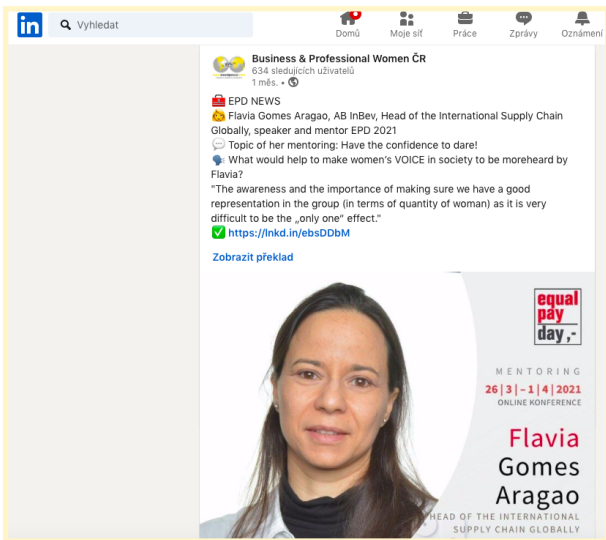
in Vyhledat

Domů Moje síť Práce Zprávy Oznámení

Business & Professional Women ČR
634 sledujících uživatelů
1 měs. •

🧰 EPD NEWS
👏 Flavia Gomes Aragao, AB InBev, Head of the International Supply Chain Globally, speaker and mentor EPD 2021
💬 Topic of her mentoring: Have the confidence to dare!
🗣️ What would help to make women's VOICE in society to be moreheard by Flavia?
"The awareness and the importance of making sure we have a good representation in the group (in terms of quantity of woman) as it is very difficult to be the „only one" effect."
✅ https://lnkd.in/ebsDDbM

Zobrazit překlad

equal pay day,-

MENTORING
26 | 3 | - 1 | 4 | 2021
ONLINE KONFERENCE

Flavia
Gomes
Aragao
HEAD OF THE INTERNATIONAL SUPPLY CHAIN GLOBALLY